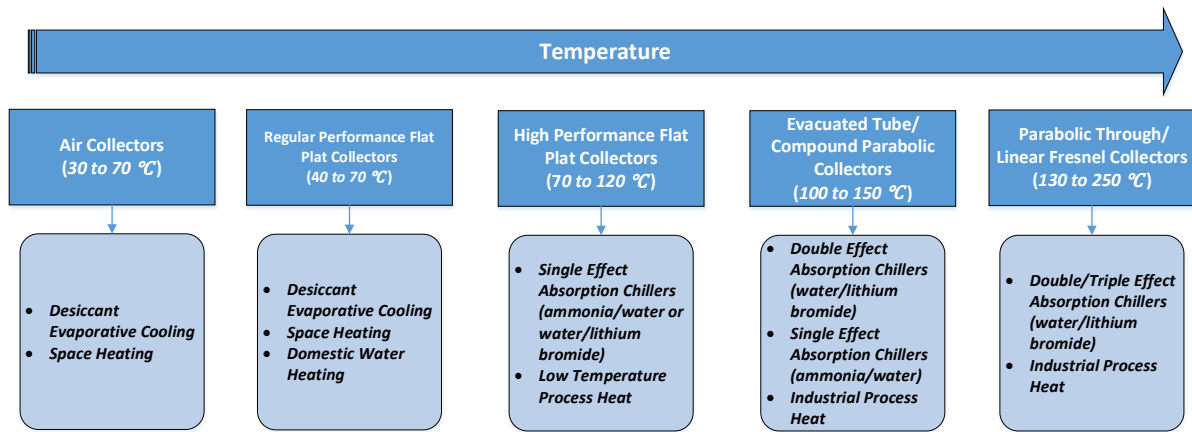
Temperature

Air Collectors
(30 to 70 ℃)

- Desiccant Evaporative Cooling
- Space Heating

Regular Performance Flat Plat Collectors
(40 to 70 ℃)

- Desiccant Evaporative Cooling
- Space Heating
- Domestic Water Heating

High Performance Flat Plat Collectors
(70 to 120 ℃)

- Single Effect Absorption Chillers (ammonia/water or water/lithium bromide)
- Low Temperature Process Heat

Evacuated Tube/ Compound Parabolic Collectors
(100 to 150 ℃)

- Double Effect Absorption Chillers (water/lithium bromide)
- Single Effect Absorption Chillers (ammonia/water)
- Industrial Process Heat

Parabolic Through/ Linear Fresnel Collectors
(130 to 250 ℃)

- Double/Triple Effect Absorption Chillers (water/lithium bromide)
- Industrial Process Heat